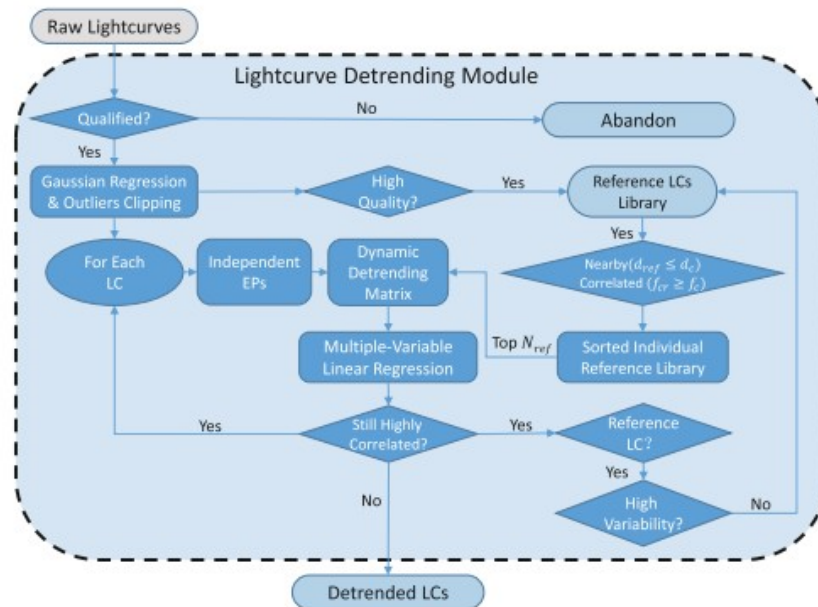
Raw Lightcurves

Lightcurve Detrending Module

Qualified?

No

Abandon

Yes

Gaussian Regression & Outliers Clipping

High Quality?

Yes

Reference LCs Library

Yes

For Each LC

Independent EPs

Dynamic Detrending Matrix

Nearby($d_{ref} \leq d_c$)
Correlated ($f_{cr} \geq f_c$)

Top $N_{ref}$

Multiple-Variable Linear Regression

Sorted Individual Reference Library

Yes

Still Highly Correlated?

Yes

Reference LC?

Yes

No

High Variability?

No

Detrended LCs